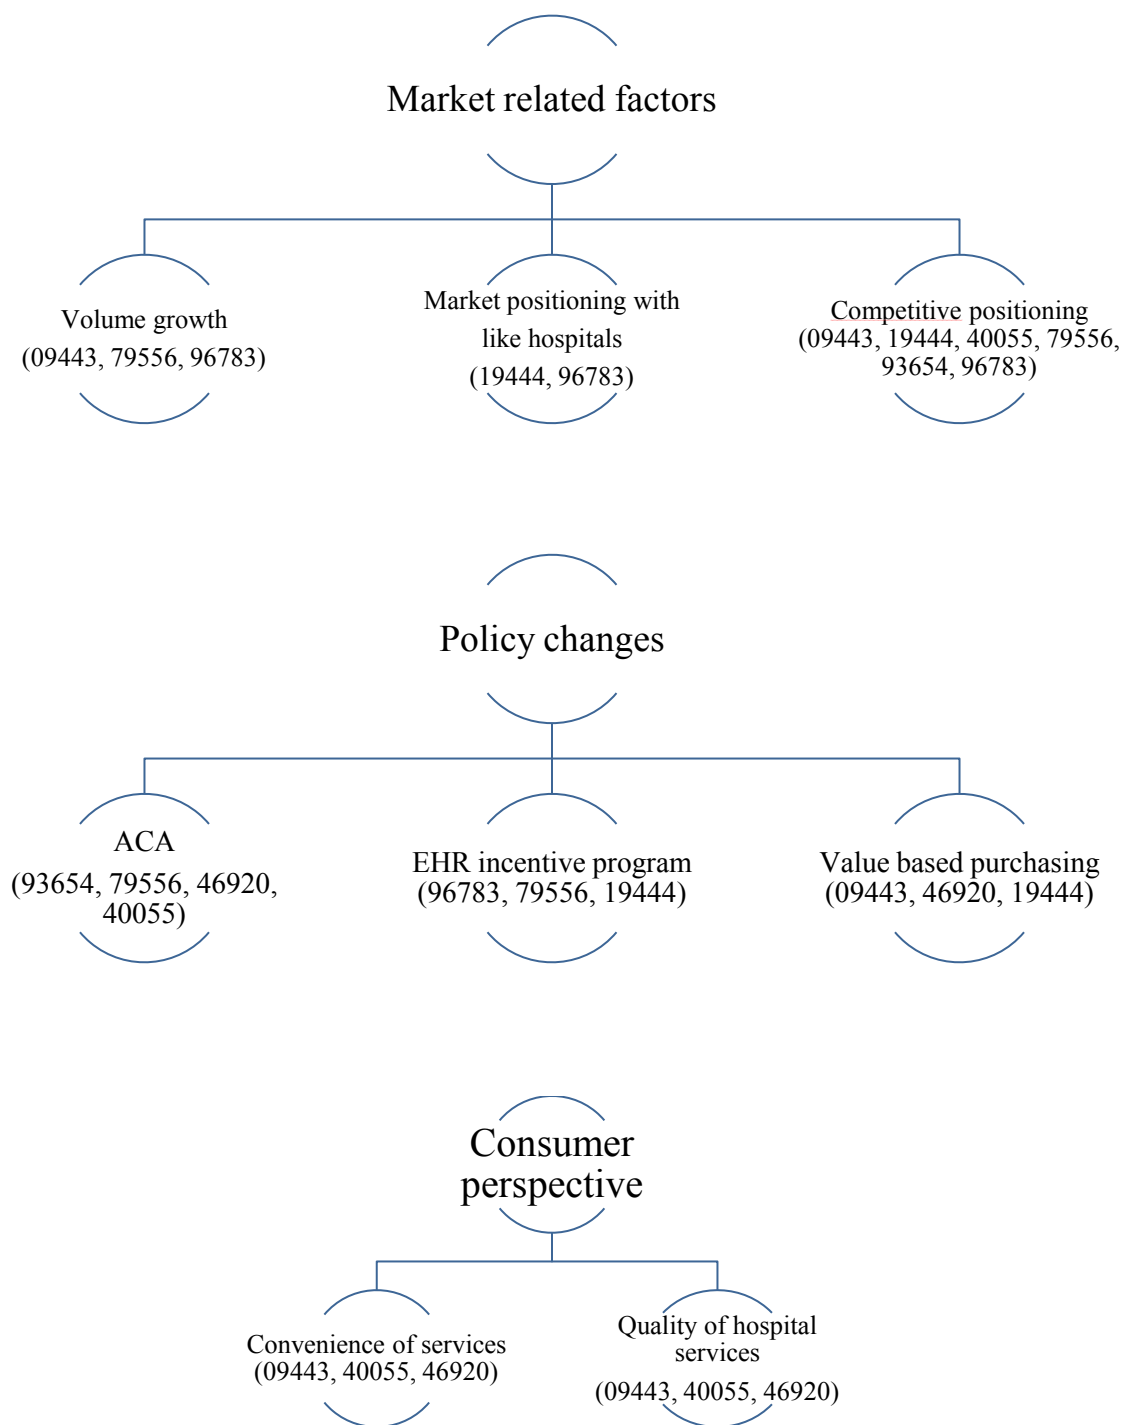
Market related factors

Volume growth
(09443, 79556, 96783)

Market positioning with like hospitals
(19444, 96783)

Competitive positioning
(09443, 19444, 40055, 79556, 93654, 96783)

Policy changes

ACA
(93654, 79556, 46920, 40055)

EHR incentive program
(96783, 79556, 19444)

Value based purchasing
(09443, 46920, 19444)

Consumer perspective

Convenience of services
(09443, 40055, 46920)

Quality of hospital services
(09443, 40055, 46920)